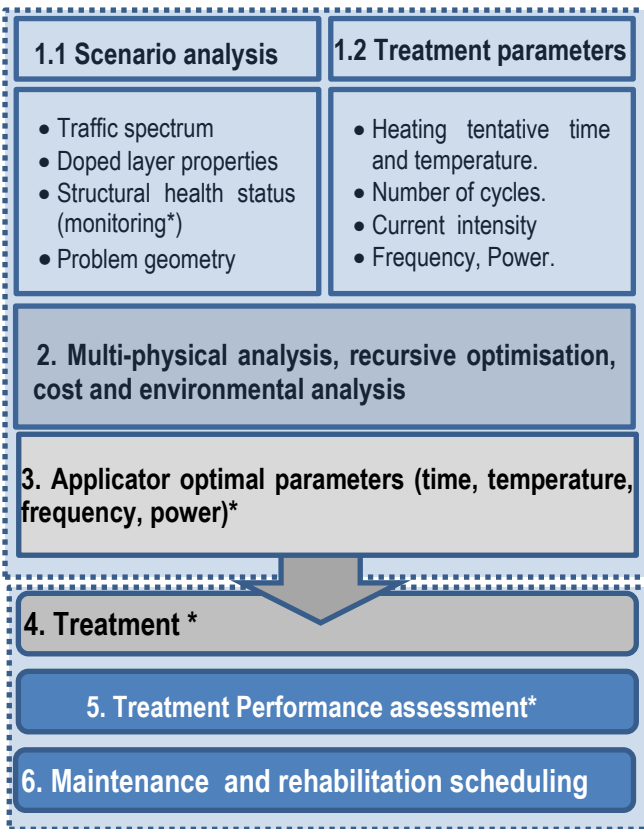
1.1 Scenario analysis

1.2 Treatment parameters

- Traffic spectrum
- Doped layer properties
- Structural health status (monitoring*)
- Problem geometry

- Heating tentative time and temperature.
- Number of cycles.
- Current intensity
- Frequency, Power.

2. Multi-physical analysis, recursive optimisation, cost and environmental analysis

3. Applicator optimal parameters (time, temperature, frequency, power)*

4. Treatment *

5. Treatment Performance assessment*

6. Maintenance and rehabilitation scheduling